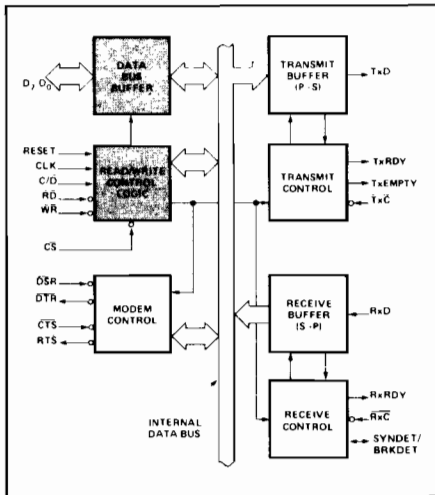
$D_7 D_0$

DATA BUS BUFFER

RESET
CLK
$C/\overline{D}$
$\overline{RD}$
$\overline{WR}$

READ/WRITE CONTROL LOGIC

$\overline{CS}$

$\overline{DSR}$
$\overline{DTR}$
$\overline{CTS}$
$\overline{RTS}$

MODEM CONTROL

INTERNAL DATA BUS

TRANSMIT BUFFER (P-S)

TxD

TRANSMIT CONTROL

TxRDY
TxEMPTY
$\overline{TxC}$

RECEIVE BUFFER (S-P)

RxD

RECEIVE CONTROL

RxRDY
$\overline{RxC}$
SYNDET/ BRKDET